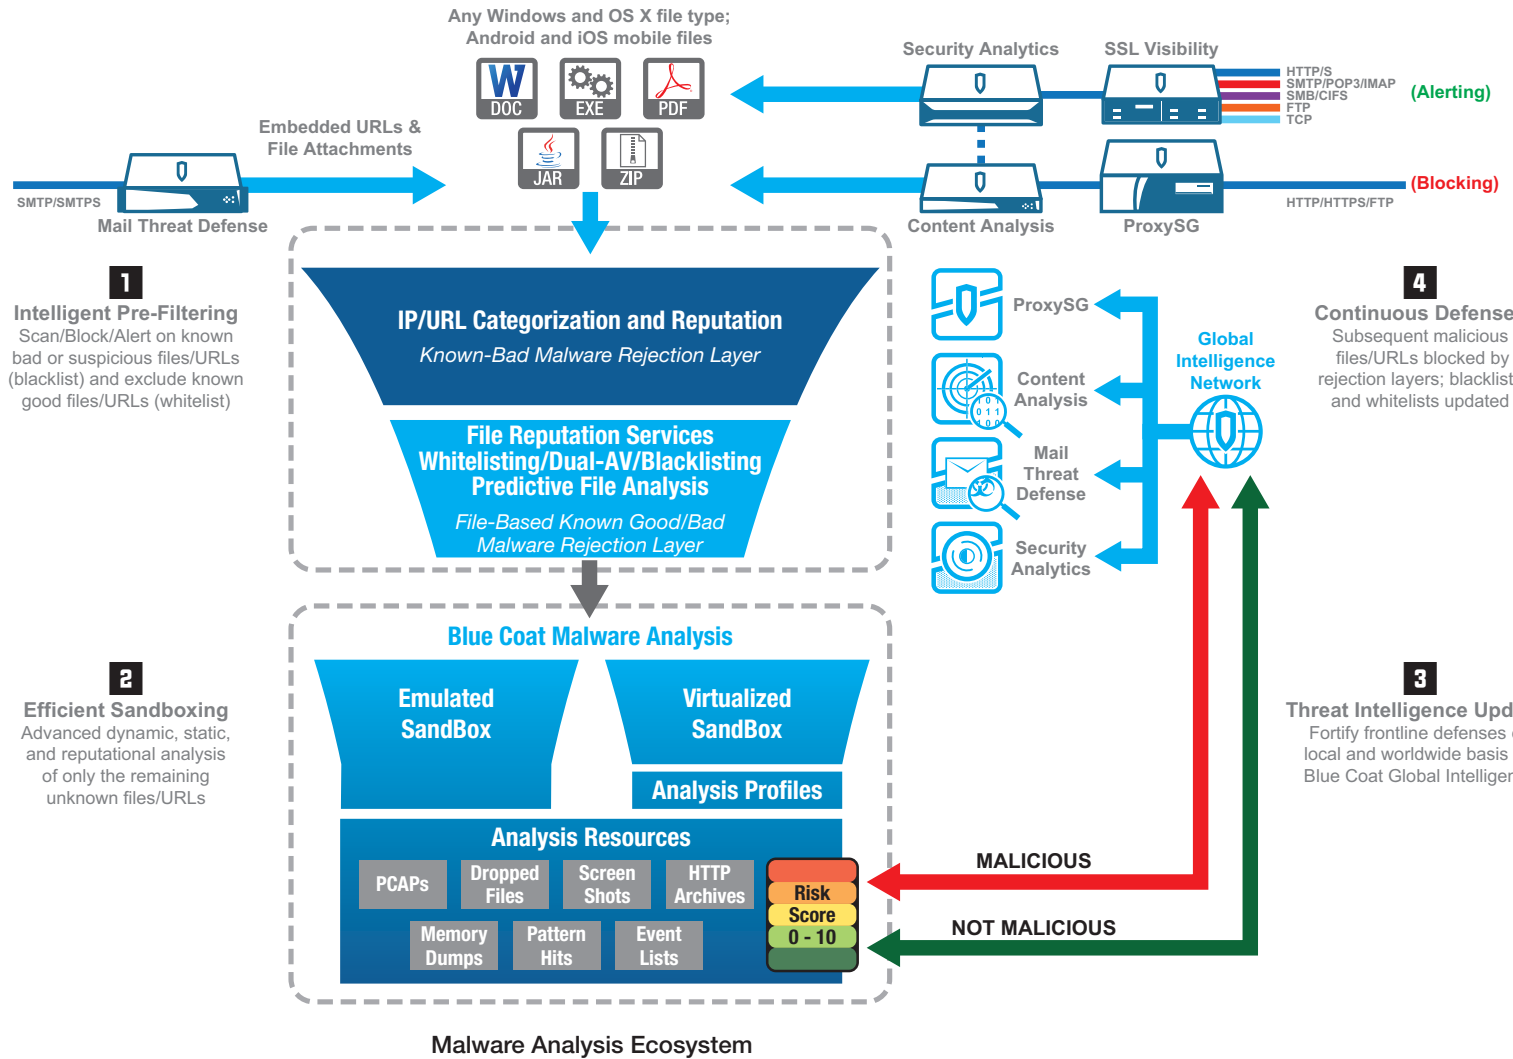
Any Windows and OS X file type;
Android and iOS mobile files

DOC EXE PDF
JAR ZIP

Security Analytics
SSL Visibility

HTTP/S
SMTP/POP3/IMAP
SMB/CIFS
FTP
TCP
(Alerting)

Embedded URLs &
File Attachments

SMTP/SMTPS
Mail Threat Defense

Content Analysis
ProxySG
(Blocking)
HTTP/HTTPS/FTP

1
Intelligent Pre-Filtering
Scan/Block/Alert on known bad or suspicious files/URLs (blacklist) and exclude known good files/URLs (whitelist)

IP/URL Categorization and Reputation
Known-Bad Malware Rejection Layer

File Reputation Services
Whitelisting/Dual-AV/Blacklisting
Predictive File Analysis
File-Based Known Good/Bad
Malware Rejection Layer

ProxySG
Content Analysis
Mail Threat Defense
Security Analytics

Global Intelligence Network

4
Continuous Defense
Subsequent malicious files/URLs blocked by rejection layers; blacklist and whitelists updated

Blue Coat Malware Analysis

2
Efficient Sandboxing
Advanced dynamic, static, and reputational analysis of only the remaining unknown files/URLs

Emulated SandBox
Virtualized SandBox
Analysis Profiles

3
Threat Intelligence Upd
Fortify frontline defenses
local and worldwide basis
Blue Coat Global Intelliger

Analysis Resources
PCAPs
Dropped Files
Screen Shots
HTTP Archives
Memory Dumps
Pattern Hits
Event Lists

Risk Score 0 - 10

MALICIOUS
NOT MALICIOUS

Malware Analysis Ecosystem